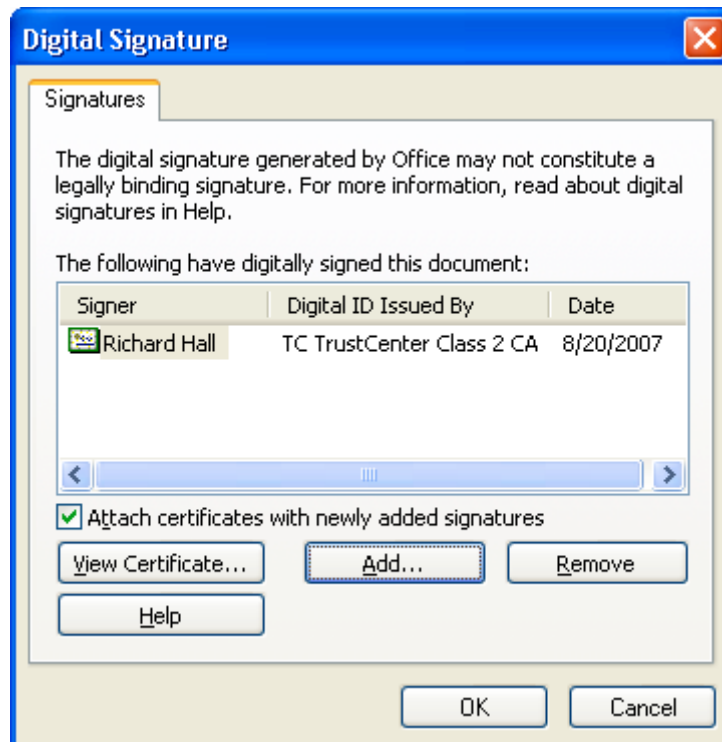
Digital Signature

Signatures

The digital signature generated by Office may not constitute a legally binding signature. For more information, read about digital signatures in Help.

The following have digitally signed this document:

| Signer | Digital ID Issued By | Date |
|---|---|---|
| Richard Hall | TC TrustCenter Class 2 CA | 8/20/2007 |

Attach certificates with newly added signatures

View Certificate...

Add...

Remove

Help

OK

Cancel